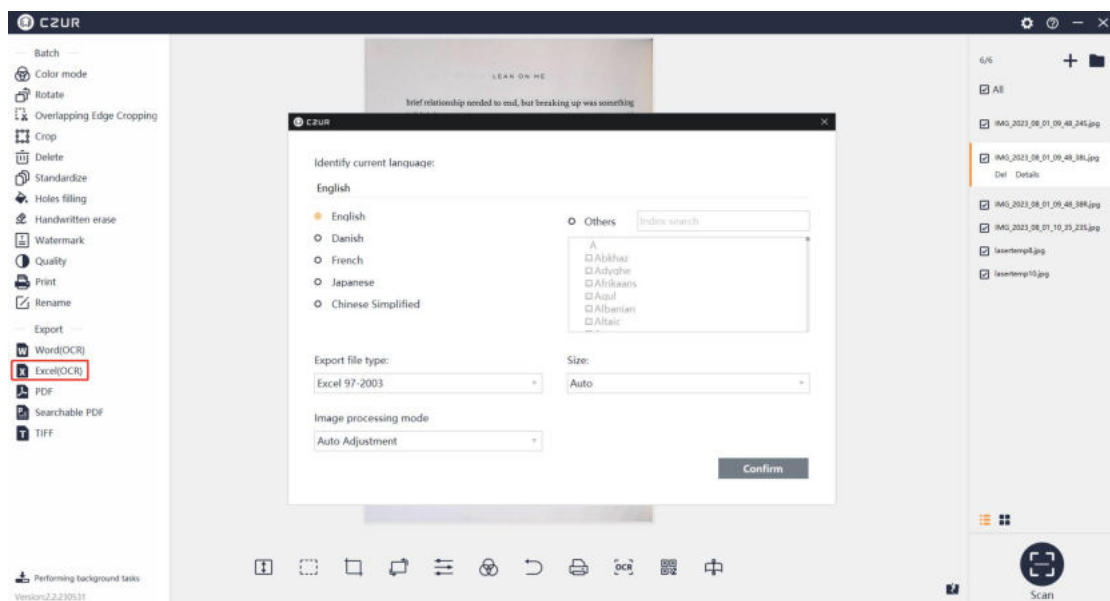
CZUR

Batch
Color mode
Rotate
Overlapping Edge Cropping
Crop
Delete
Standardize
Holes filling
Handwritten erase
Watermark
Quality
Print
Rename
Export
Word(OCR)
Excel(OCR)
PDF
Searchable PDF
TIFF

Performing background tasks
Version:2.2.230531

LEAN ON ME
brief relationship needed to end, but breaking up was something

CZUR
Identify current language:
English
English
Danish
French
Japanese
Chinese Simplified
Others
Index search
A
Abkhaz
Adyghe
Afrikaans
Agul
Albanian
Altaic
Export file type:
Excel 97-2003
Size:
Auto
Image processing mode
Auto Adjustment
Confirm

6/6
All
IMG_2023_08_01_09_48_24S.jpg
IMG_2023_08_01_09_48_38L.jpg
Del Details
IMG_2023_08_01_09_48_38R.jpg
IMG_2023_08_01_10_25_23S.jpg
lasertemp8.jpg
lasertemp10.jpg

OCR
中
Scan